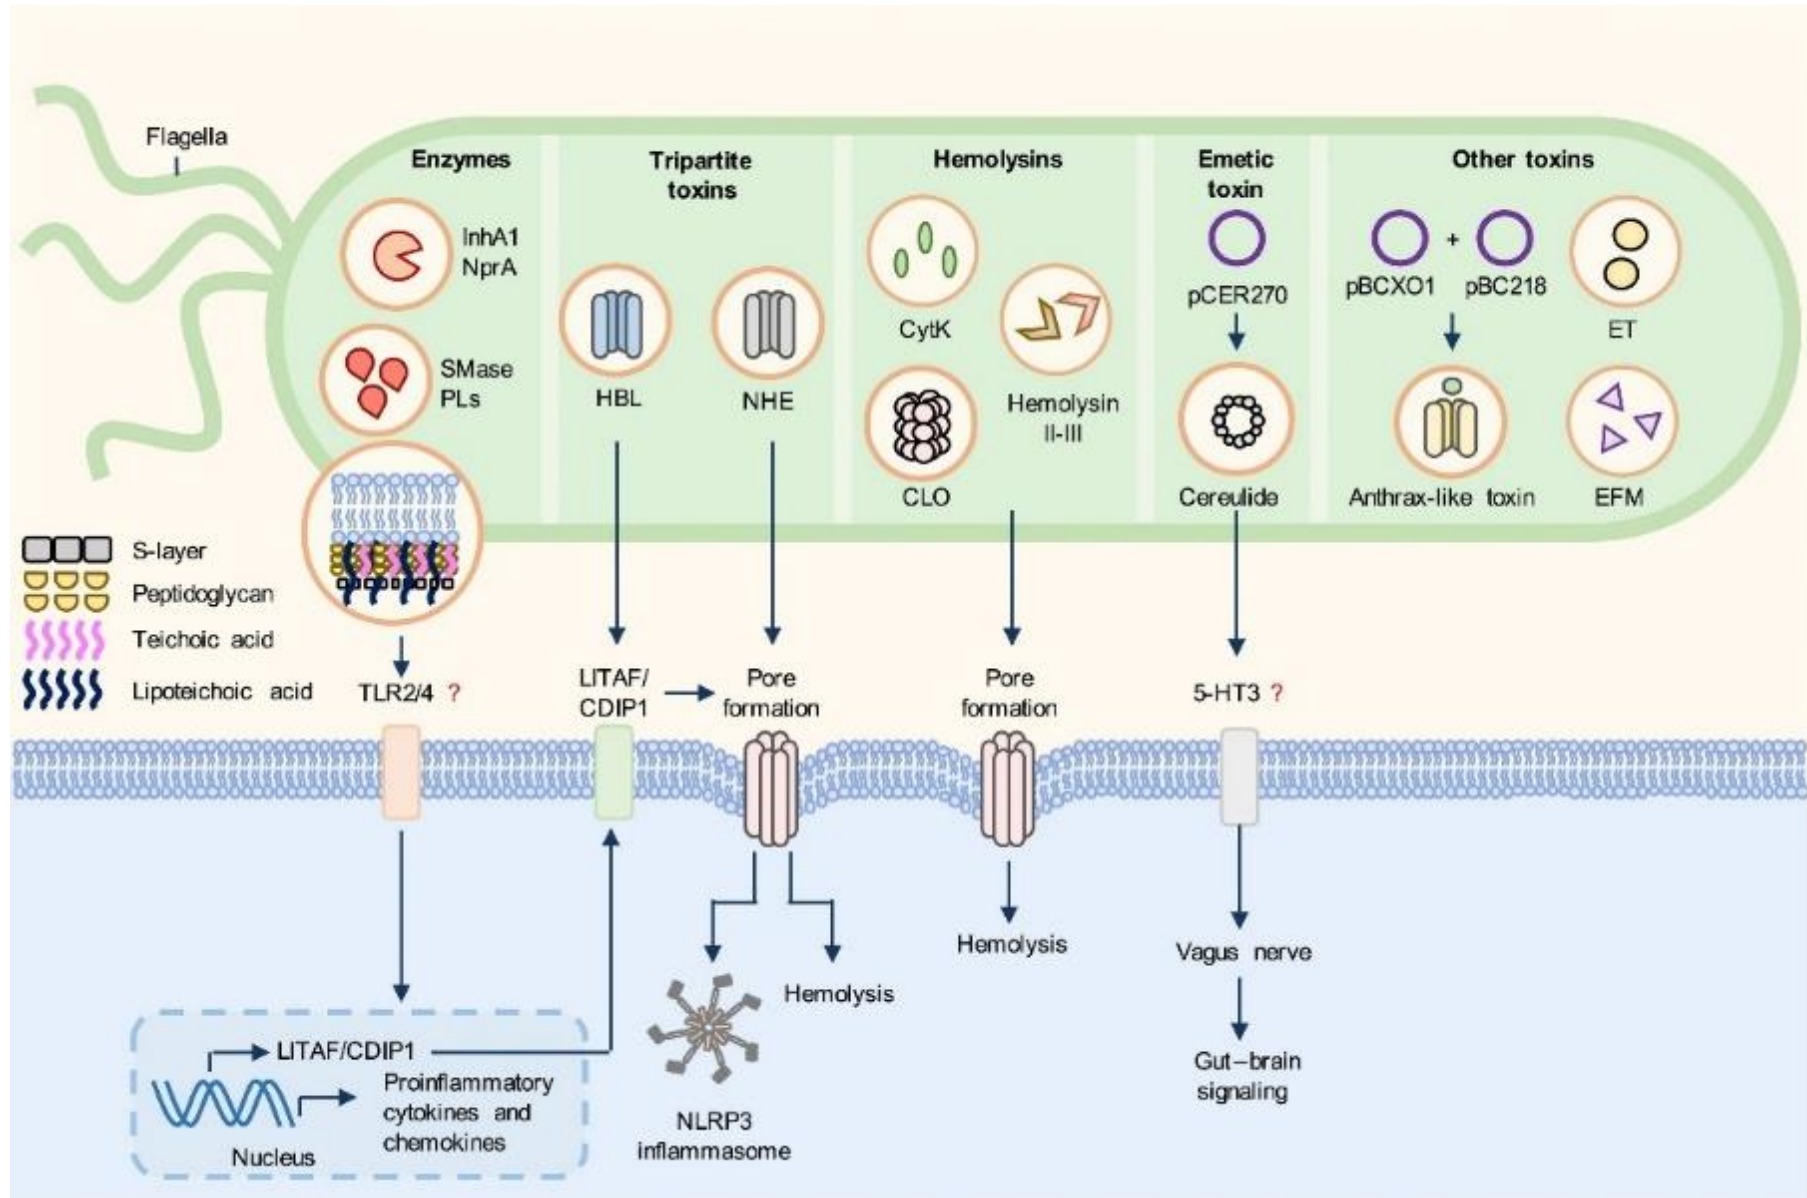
Flagella

Enzymes

InhA1
NprA

SMase
PLs

Tripartite toxins

HBL

NHE

Hemolysins

CytK

CLO

Hemolysin II-III

Emetic toxin

pCER270

Cereulide

Other toxins

pBCXO1 + pBC218

ET

Anthrax-like toxin

EFM

S-layer
Peptidoglycan
Teichoic acid
Lipoteichoic acid

TLR2/4 ?

LITAF/ CDIP1

Pore formation

Pore formation

5-HT3 ?

Hemolysis

Vagus nerve

Gut−brain signaling

Hemolysis

NLRP3 inflammasome

LITAF/CDIP1

Proinflammatory cytokines and chemokines

Nucleus